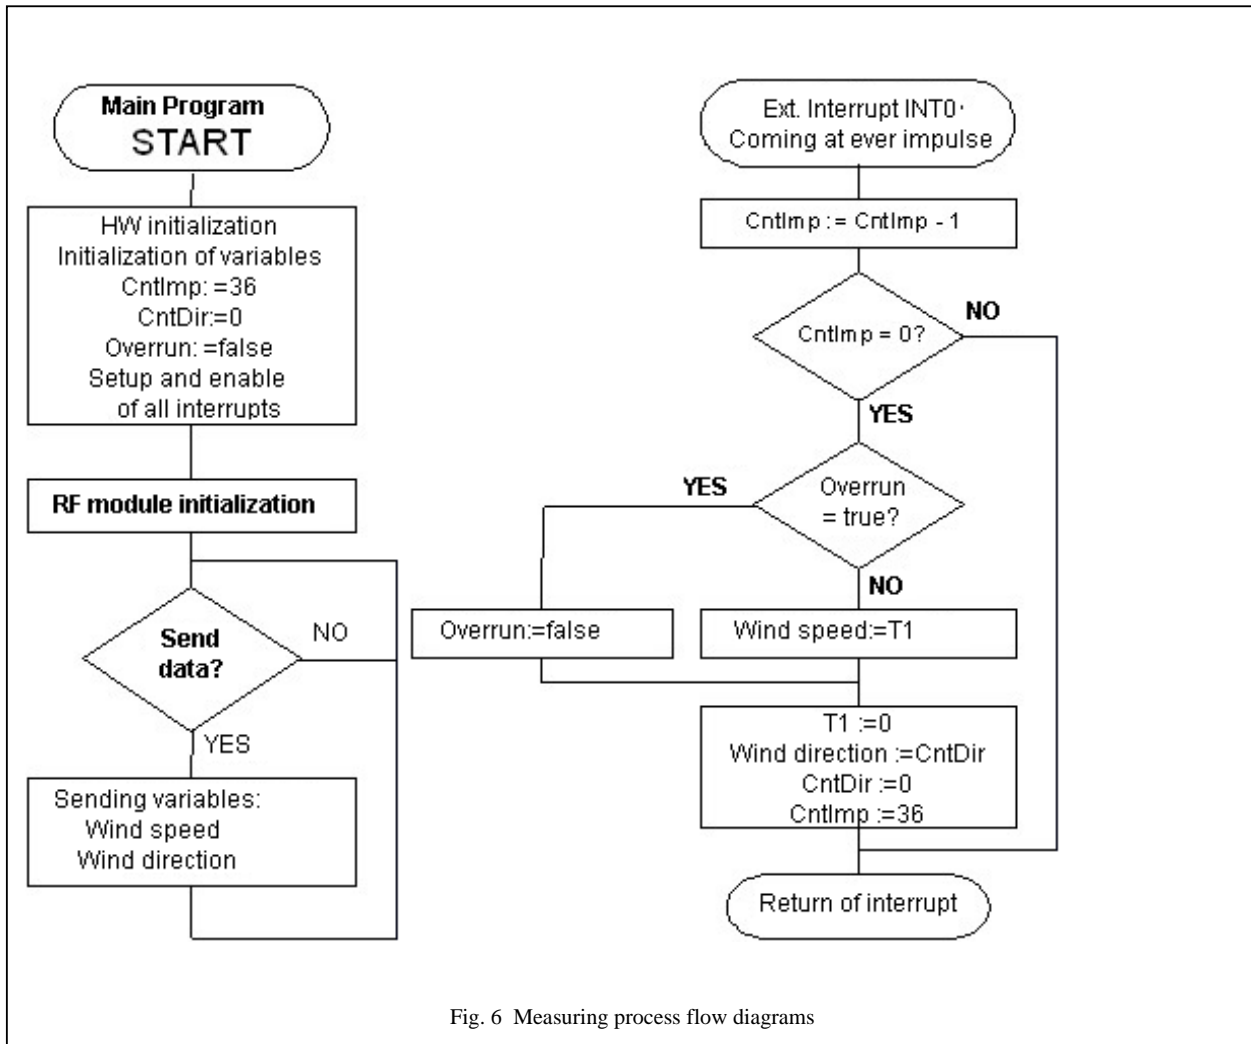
Main Program
START

HW initialization
Initialization of variables
CntImp: =36
CntDir:=0
Overrun: =false
Setup and enable of all interrupts

RF module initialization

Send data?

NO

YES

Sending variables:
Wind speed
Wind direction

Ext. Interrupt INT0·
Coming at ever impulse

CntImp := CntImp - 1

CntImp = 0?

NO

YES

Overrun = true?

YES

NO

Overrun:=false

Wind speed:=T1

T1 :=0
Wind direction :=CntDir
CntDir :=0
CntImp :=36

Return of interrupt

Fig. 6 Measuring process flow diagrams